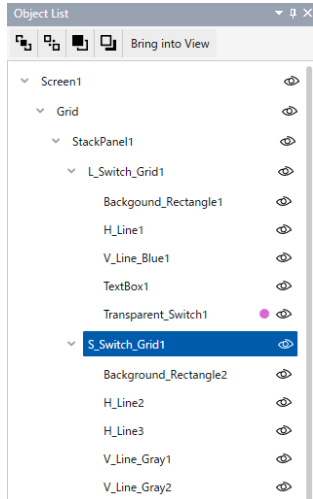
Object List

Bring into View

Screen1
Grid
StackPanel1
L_Switch_Grid1
Backgound_Rectangle1
H_Line1
V_Line_Blue1
TextBox1
Transparent_Switch1
S_Switch_Grid1
Background_Rectangle2
H_Line2
H_Line3
V_Line_Gray1
V_Line_Gray2